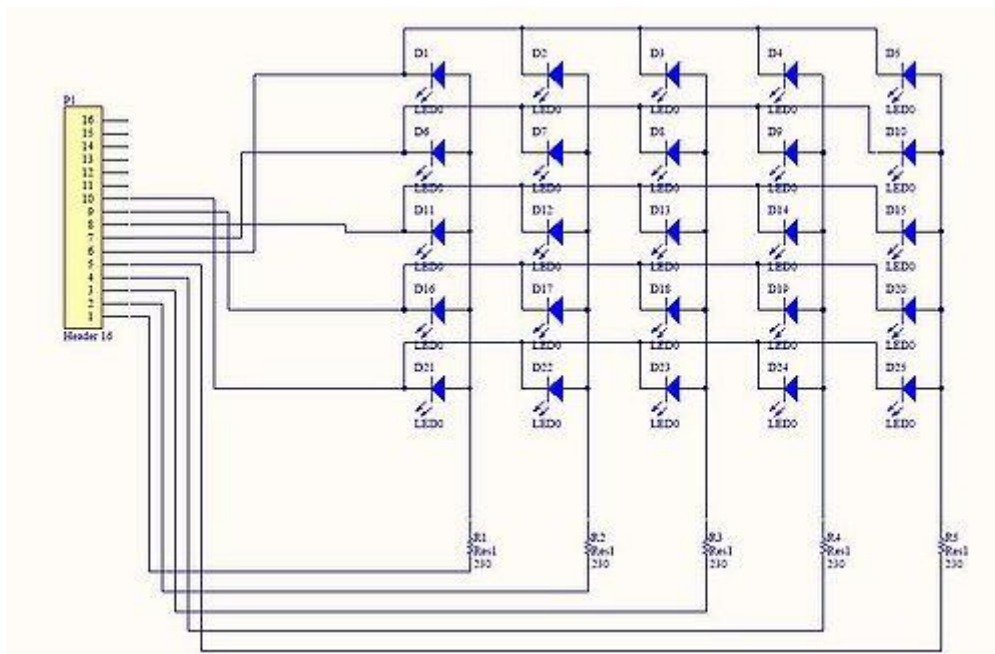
P1

16
15
14
13
12
11
10
9
8
7
6
5
4
3
2
1

Header 16

D1
LED0
D2
LED0
D3
LED0
D4
LED0
D5
LED0

D6
LED0
D7
LED0
D8
LED0
D9
LED0
D10
LED0

D11
LED0
D12
LED0
D13
LED0
D14
LED0
D15
LED0

D16
LED0
D17
LED0
D18
LED0
D19
LED0
D20
LED0

D21
LED0
D22
LED0
D23
LED0
D24
LED0
D25
LED0

R1
Res1
230

R2
Res1
230

R3
Res1
230

R4
Res1
230

R5
Res1
230